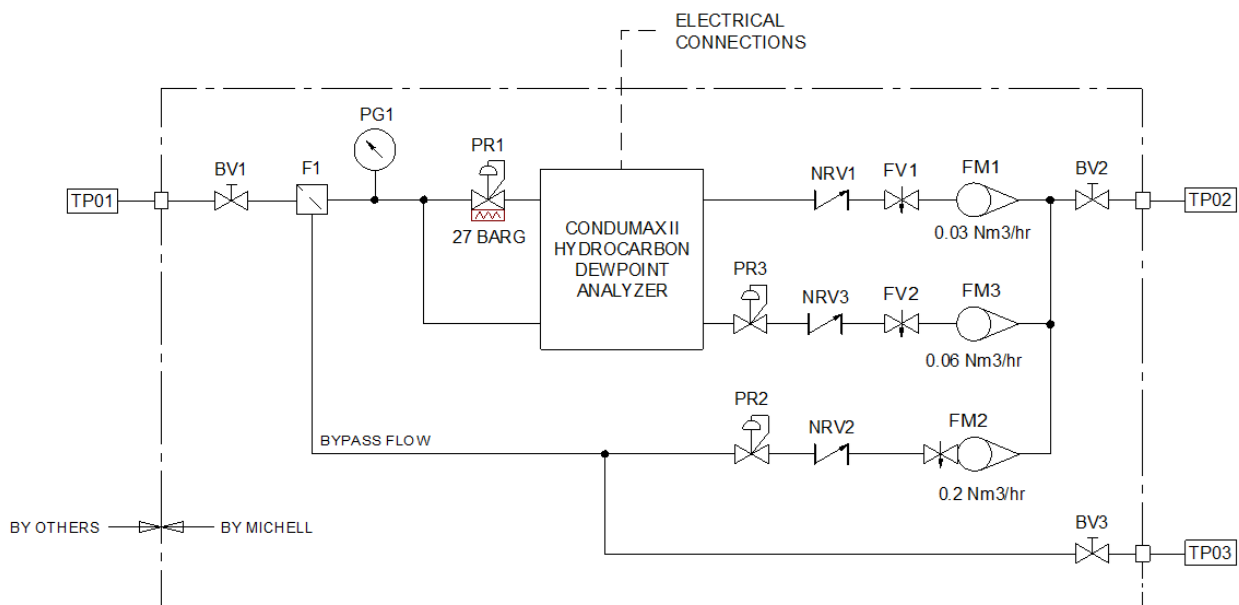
ELECTRICAL CONNECTIONS

TP01
BV1
F1
PG1
PR1
27 BARG
CONDUMAX II HYDROCARBON DEWPOINT ANALYZER
NRV1
FV1
FM1
0.03 Nm3/hr
BV2
TP02
PR3
NRV3
FV2
FM3
0.06 Nm3/hr
PR2
NRV2
FM2
0.2 Nm3/hr
BYPASS FLOW
BY OTHERS
BY MICHELL
BV3
TP03